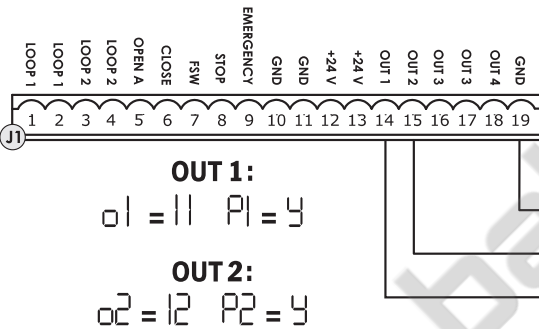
LOOP 1
LOOP 1
LOOP 2
LOOP 2
OPEN A
CLOSE
FSW
STOP
EMERGENCY
GND
GND
+24 V
+24 V
OUT 1
OUT 2
OUT 3
OUT 3
OUT 4
GND

J1
1 2 3 4 5 6 7 8 9 10 11 12 13 14 15 16 17 18 19

OUT 1:
o1 = 11 P1 = 4

OUT 2:
o2 = 12 P2 = 4